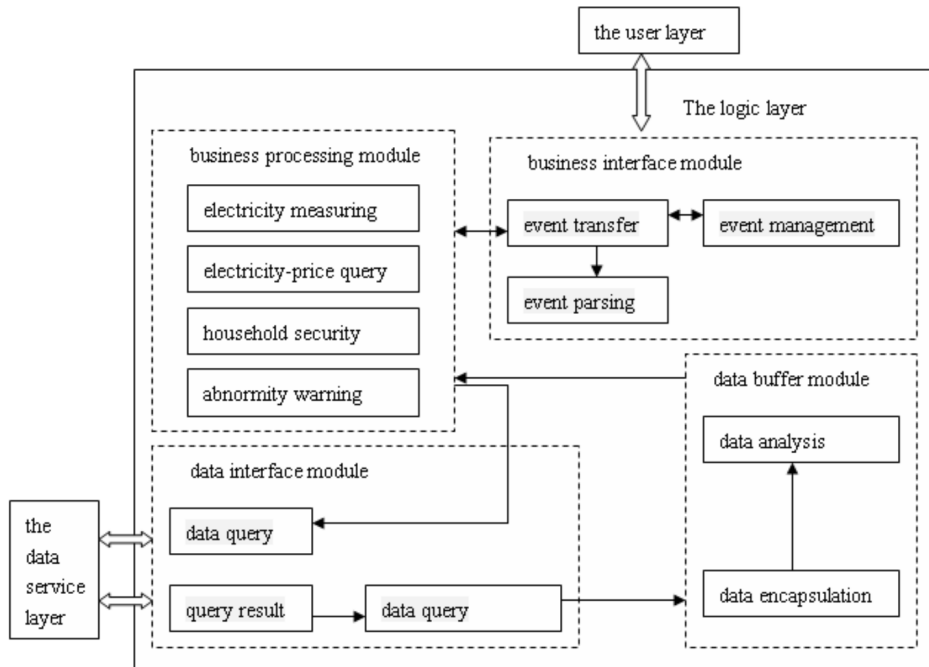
the user layer

The logic layer

business processing module

electricity measuring

electricity-price query

household security

abnormity warning

business interface module

event transfer

event management

event parsing

data buffer module

data analysis

data encapsulation

data interface module

data query

query result

data query

the data service layer